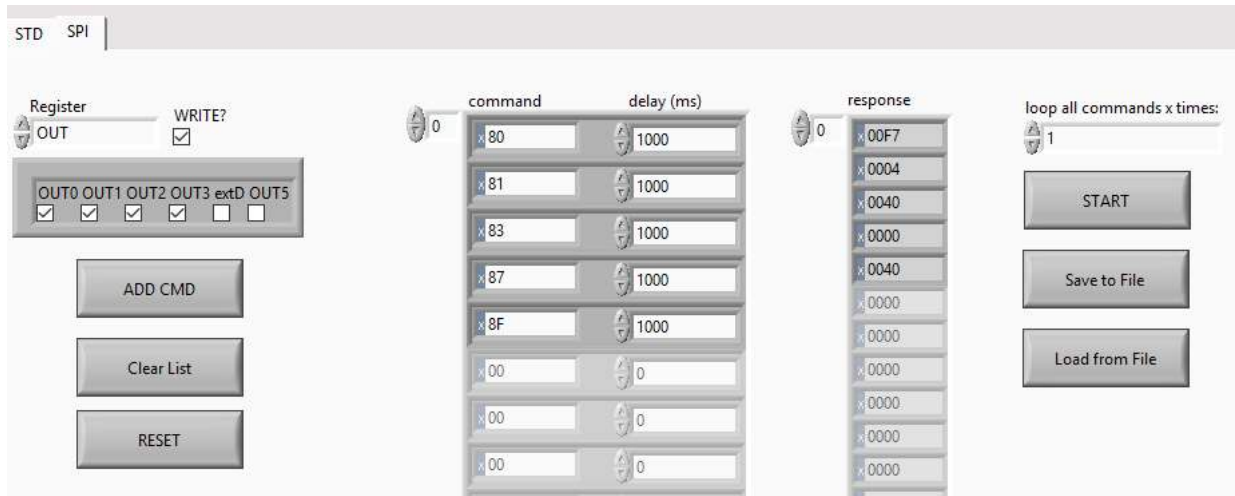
STD SPI

Register
OUT
WRITE?

OUT0 OUT1 OUT2 OUT3 extD OUT5

ADD CMD

Clear List

RESET

0
command
delay (ms)
x 80 1000
x 81 1000
x 83 1000
x 87 1000
x 8F 1000
x 00 0
x 00 0
x 00 0

0
response
x 00F7
x 0004
x 0040
x 0000
x 0040
x 0000
x 0000
x 0000
x 0000
x 0000
x 0000

loop all commands x times:
1

START

Save to File

Load from File